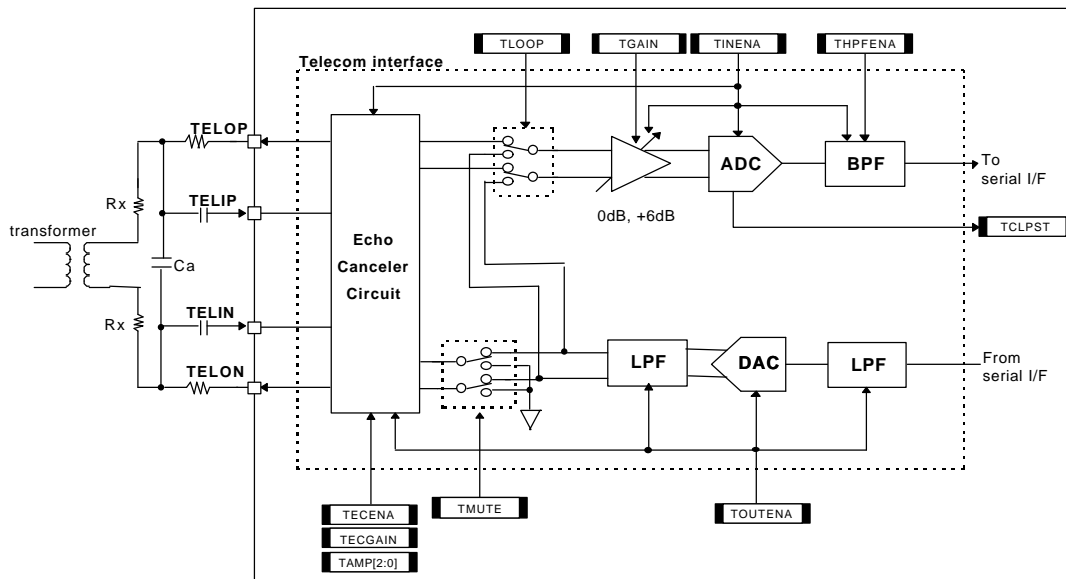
TLOOP
TGAIN
TINENA
THPFENA
Telecom interface
TELOP
Rx
TELIP
transformer
Ca
Rx
TELIN
TELON
Echo Canceler Circuit
ADC
BPF
To serial I/F
0dB, +6dB
TCLPST
LPF
DAC
LPF
From serial I/F
TECENA
TECGAIN
TAMP[2:0]
TMUTE
TOUTENA